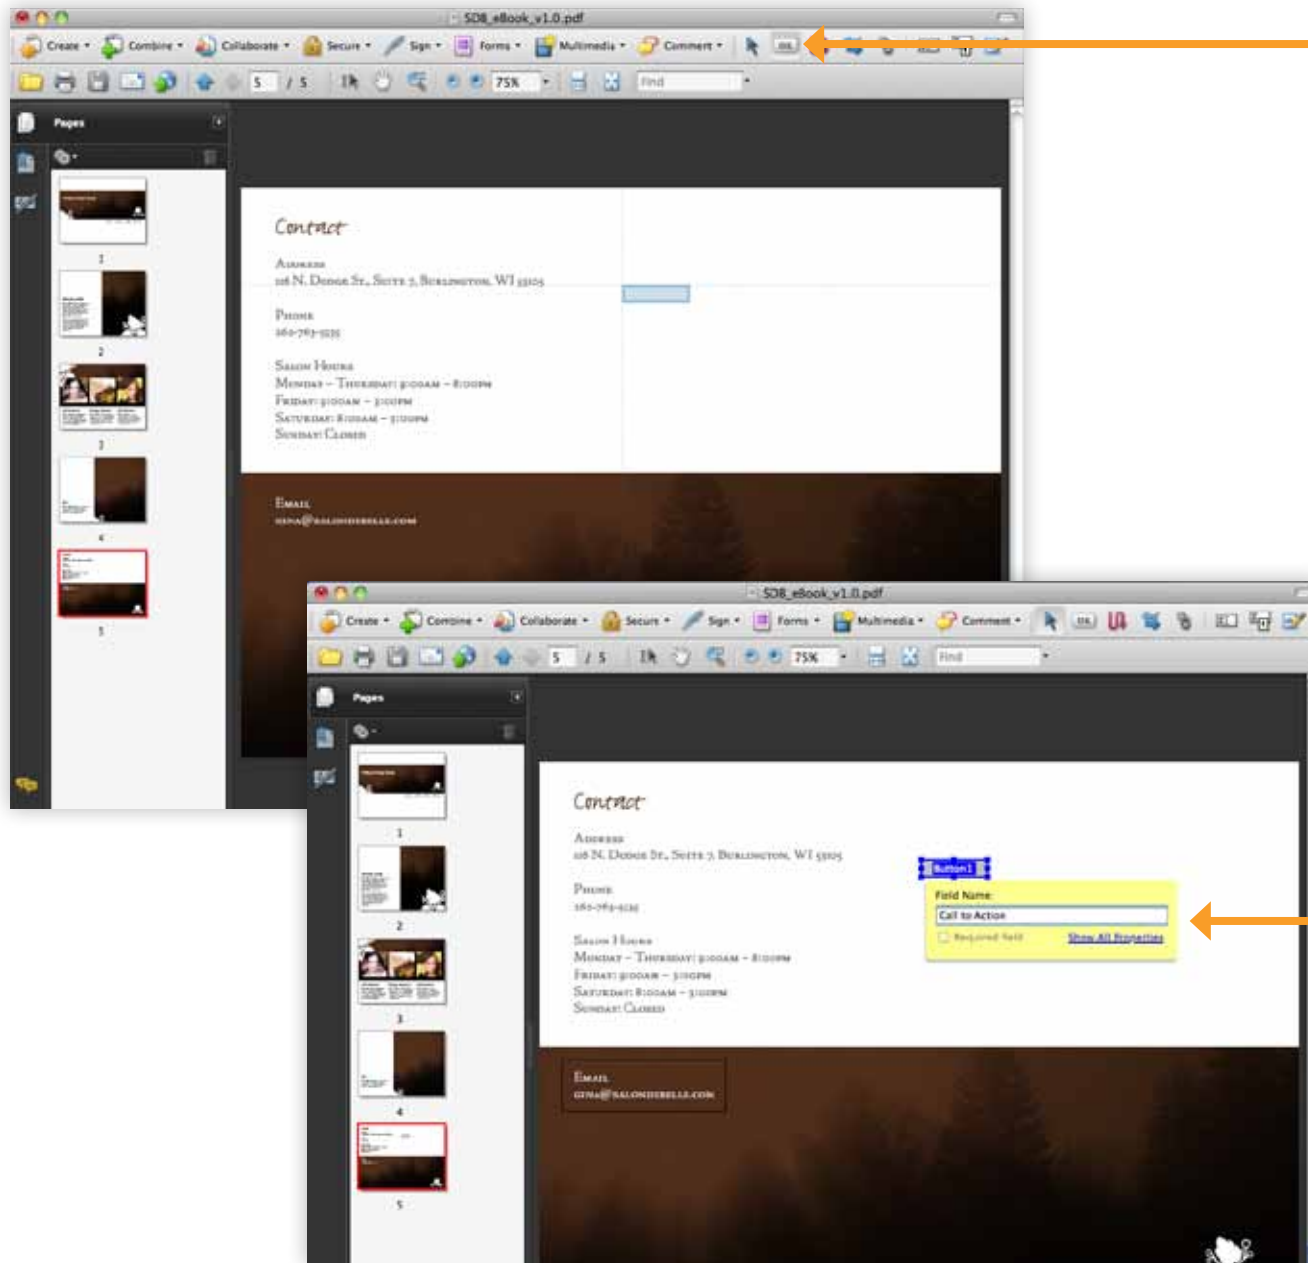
SDB_eBook_v1.0.pdf

Create Combine Collaborate Secure Sign Forms Multimedia Comment

5 / 5 75% Find

Pages

1 2 3 4 5

Contact

Address
116 N. Dodge St., Suite 7, Burlington, WI 53105

Phone
262-763-9335

Salon Hours
Monday – Thursday: 9:00am – 8:00pm
Friday: 9:00am – 5:00pm
Saturday: 8:00am – 3:00pm
Sunday: Closed

Email
gina@salondebelle.com

SDB_eBook_v1.0.pdf

Create Combine Collaborate Secure Sign Forms Multimedia Comment

5 / 5 75% Find

Pages

1 2 3 4 5

Contact

Address
116 N. Dodge St., Suite 7, Burlington, WI 53105

Phone
262-763-9335

Salon Hours
Monday – Thursday: 9:00am – 8:00pm
Friday: 9:00am – 5:00pm
Saturday: 8:00am – 3:00pm
Sunday: Closed

Button1

Field Name:
Call to Action
Required field Show All Properties

Email
gina@salondebelle.com